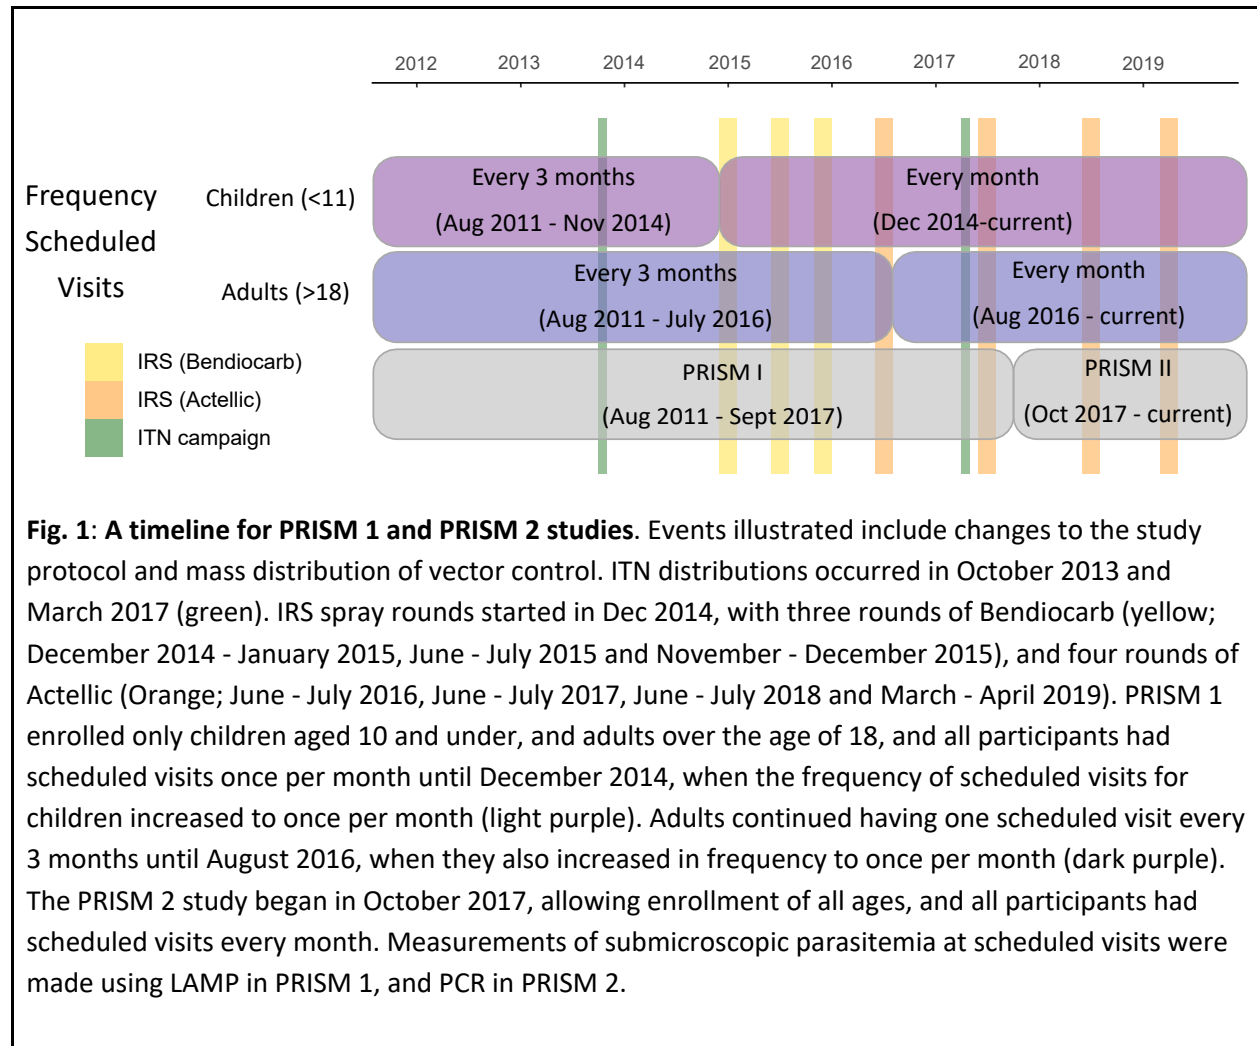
2012 2013 2014 2015 2016 2017 2018 2019

Frequency Scheduled Visits

Children (<11)

Every 3 months (Aug 2011 - Nov 2014)

Every month (Dec 2014-current)

Adults (>18)

Every 3 months (Aug 2011 - July 2016)

Every month (Aug 2016 - current)

IRS (Bendiocarb)
IRS (Actellic)
ITN campaign

PRISM I (Aug 2011 - Sept 2017)

PRISM II (Oct 2017 - current)

**Fig. 1**: **A timeline for PRISM 1 and PRISM 2 studies**. Events illustrated include changes to the study protocol and mass distribution of vector control. ITN distributions occurred in October 2013 and March 2017 (green). IRS spray rounds started in Dec 2014, with three rounds of Bendiocarb (yellow; December 2014 - January 2015, June - July 2015 and November - December 2015), and four rounds of Actellic (Orange; June - July 2016, June - July 2017, June - July 2018 and March - April 2019). PRISM 1 enrolled only children aged 10 and under, and adults over the age of 18, and all participants had scheduled visits once per month until December 2014, when the frequency of scheduled visits for children increased to once per month (light purple). Adults continued having one scheduled visit every 3 months until August 2016, when they also increased in frequency to once per month (dark purple). The PRISM 2 study began in October 2017, allowing enrollment of all ages, and all participants had scheduled visits every month. Measurements of submicroscopic parasitemia at scheduled visits were made using LAMP in PRISM 1, and PCR in PRISM 2.